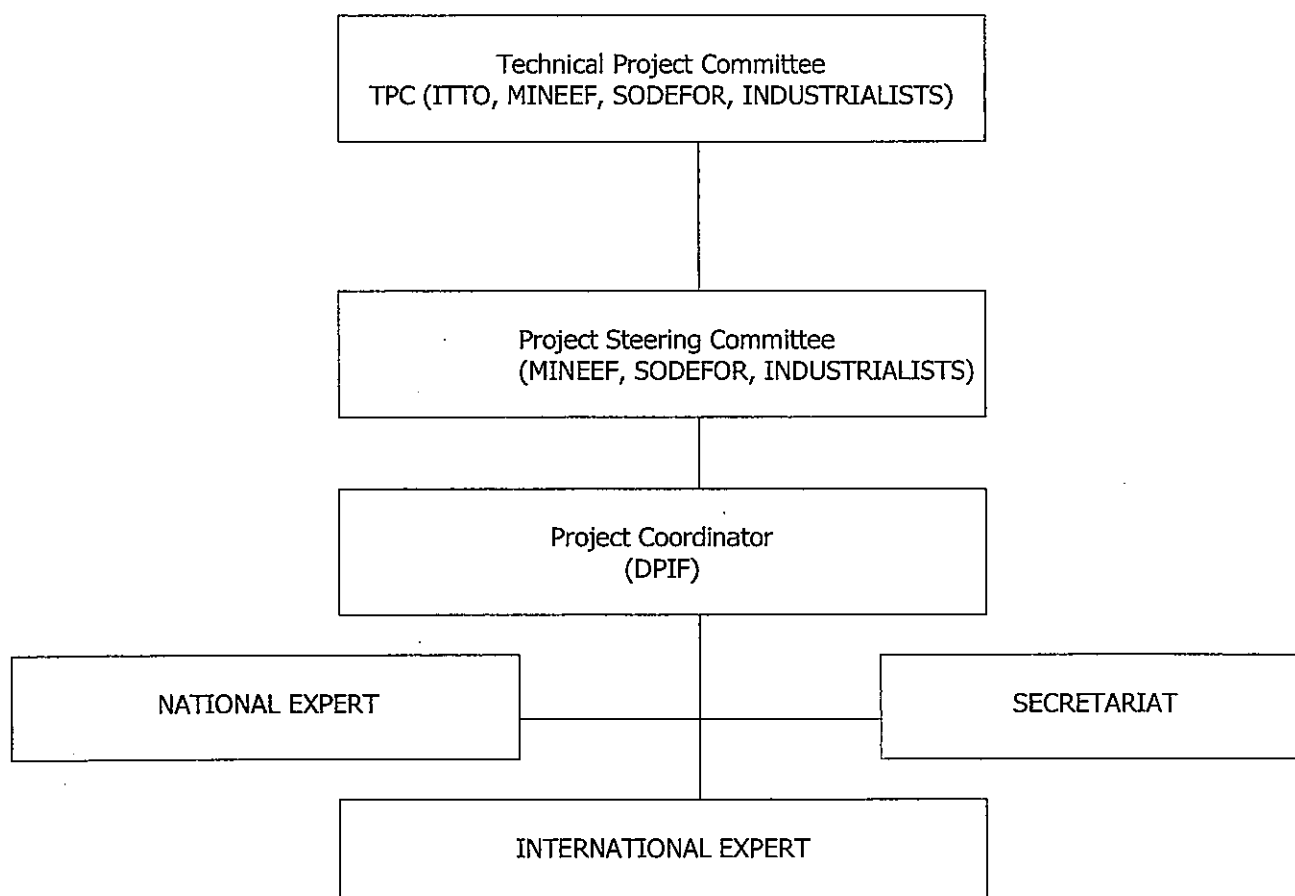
Technical Project Committee
TPC (ITTO, MINEEF, SODEFOR, INDUSTRIALISTS)

Project Steering Committee
(MINEEF, SODEFOR, INDUSTRIALISTS)

Project Coordinator
(DPIF)

NATIONAL EXPERT

SECRETARIAT

INTERNATIONAL EXPERT